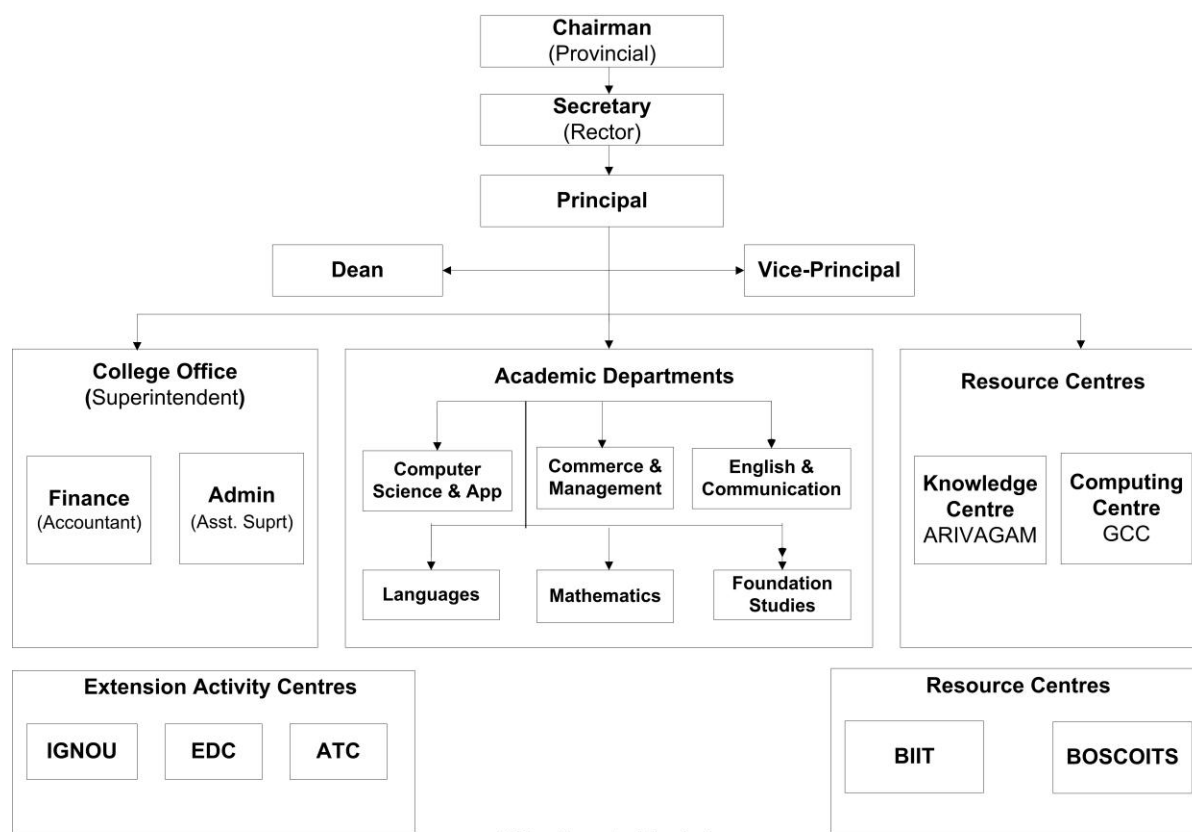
Chairman
(Provincial)

Secretary
(Rector)

Principal

Dean

Vice-Principal

College Office
(Superintendent)

Finance
(Accountant)

Admin
(Asst. Suprt)

Academic Departments

Computer Science & App

Commerce & Management

English & Communication

Languages

Mathematics

Foundation Studies

Resource Centres

Knowledge Centre
ARIVAGAM

Computing Centre
GCC

Extension Activity Centres

IGNOU

EDC

ATC

Resource Centres

BIIT

BOSCOITS